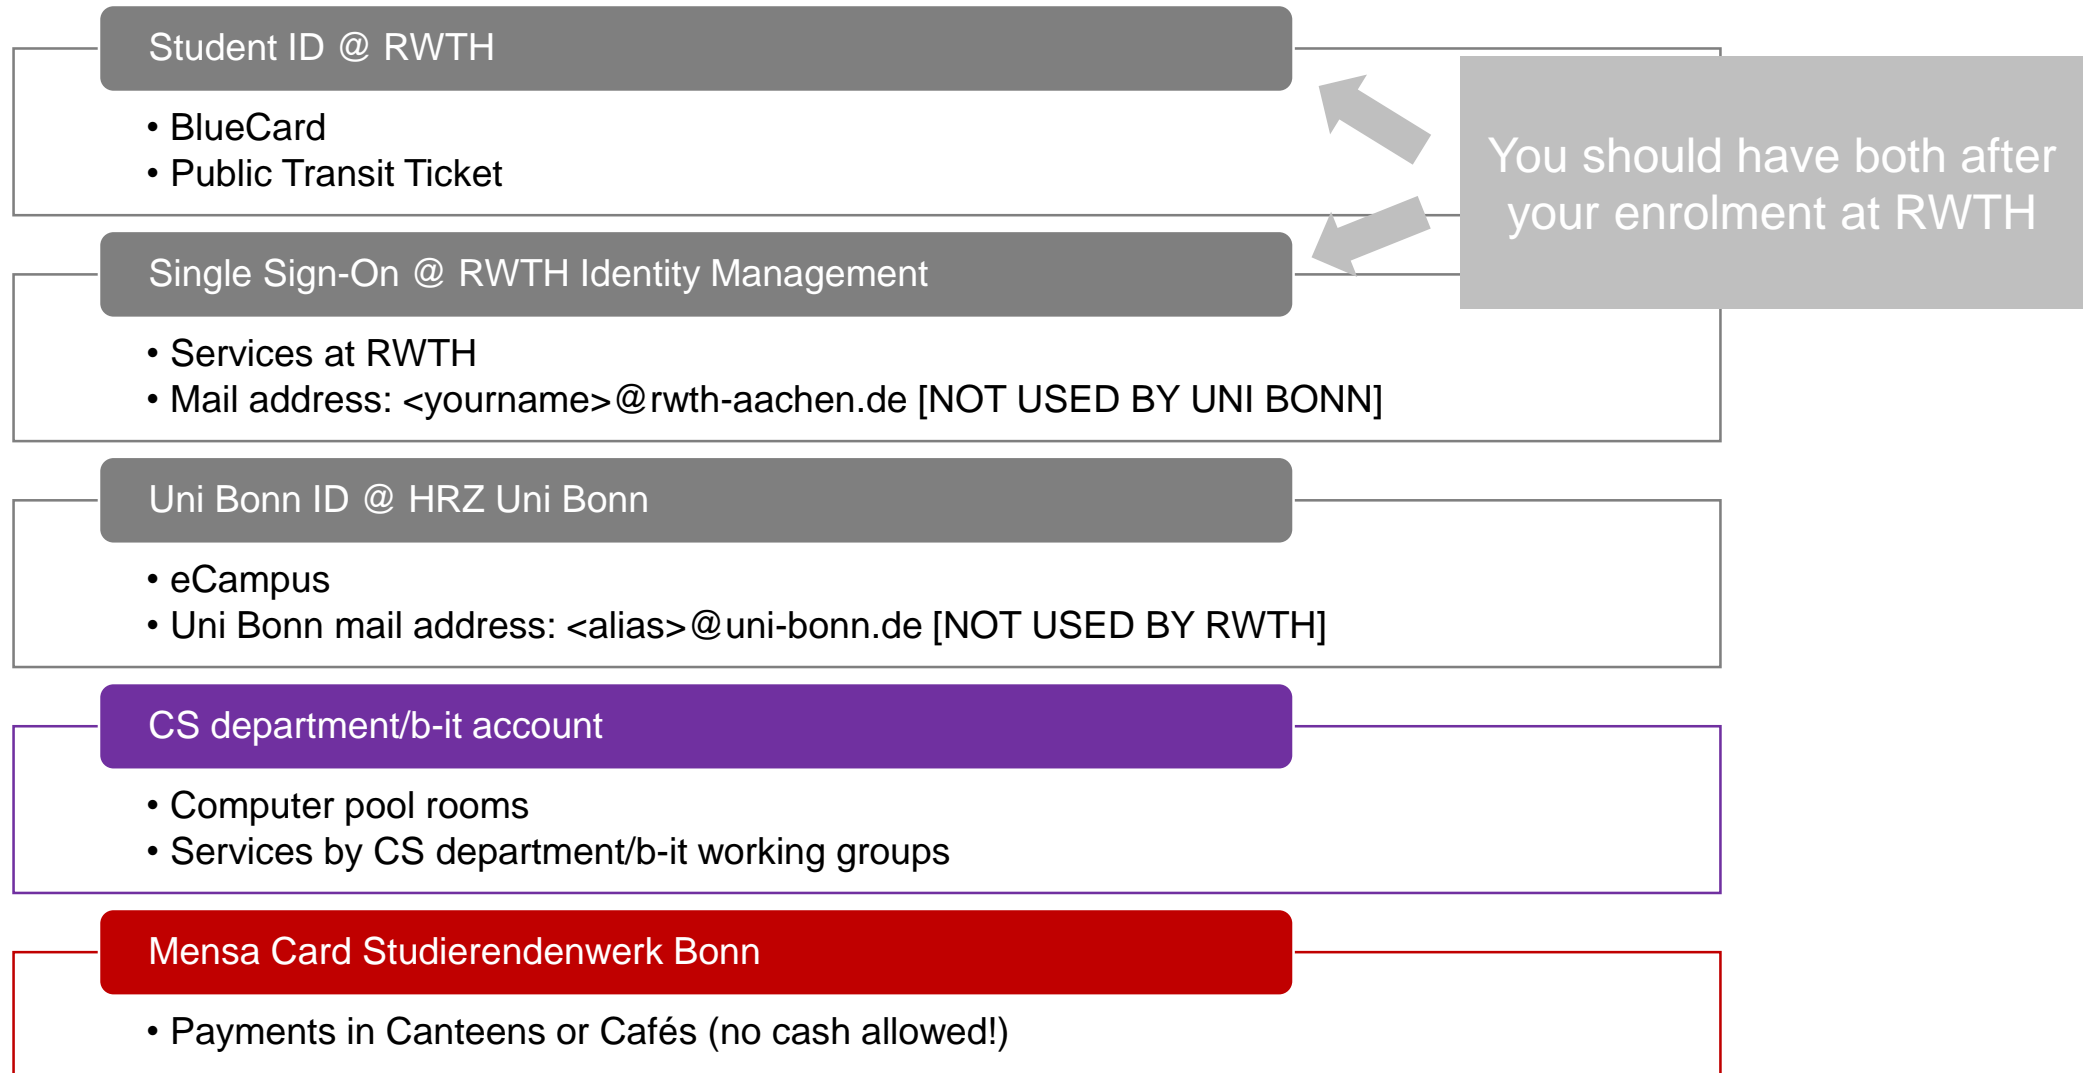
Student ID @ RWTH

• BlueCard
• Public Transit Ticket

You should have both after your enrolment at RWTH

Single Sign-On @ RWTH Identity Management

• Services at RWTH
• Mail address: <yourname>@rwth-aachen.de [NOT USED BY UNI BONN]

Uni Bonn ID @ HRZ Uni Bonn

• eCampus
• Uni Bonn mail address: <alias>@uni-bonn.de [NOT USED BY RWTH]

CS department/b-it account

• Computer pool rooms
• Services by CS department/b-it working groups

Mensa Card Studierendenwerk Bonn

• Payments in Canteens or Cafés (no cash allowed!)